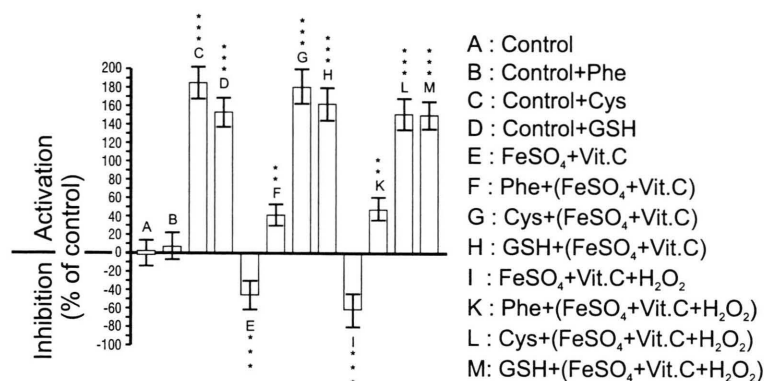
Inhibition | Activation (% of control)

200
180
160
140
120
100
80
60
40
20
0
-20
-40
-60
-80
-100

A
B
C ***
D ***
E ***
F **
G ***
H ***
I ***
K **
L ***
M ***

A : Control
B : Control+Phe
C : Control+Cys
D : Control+GSH
E : $FeSO_4$+Vit.C
F : Phe+($FeSO_4$+Vit.C)
G : Cys+($FeSO_4$+Vit.C)
H : GSH+($FeSO_4$+Vit.C)
I : $FeSO_4$+Vit.C+$H_2O_2$
K : Phe+($FeSO_4$+Vit.C+$H_2O_2$)
L : Cys+($FeSO_4$+Vit.C+$H_2O_2$)
M: GSH+($FeSO_4$+Vit.C+$H_2O_2$)